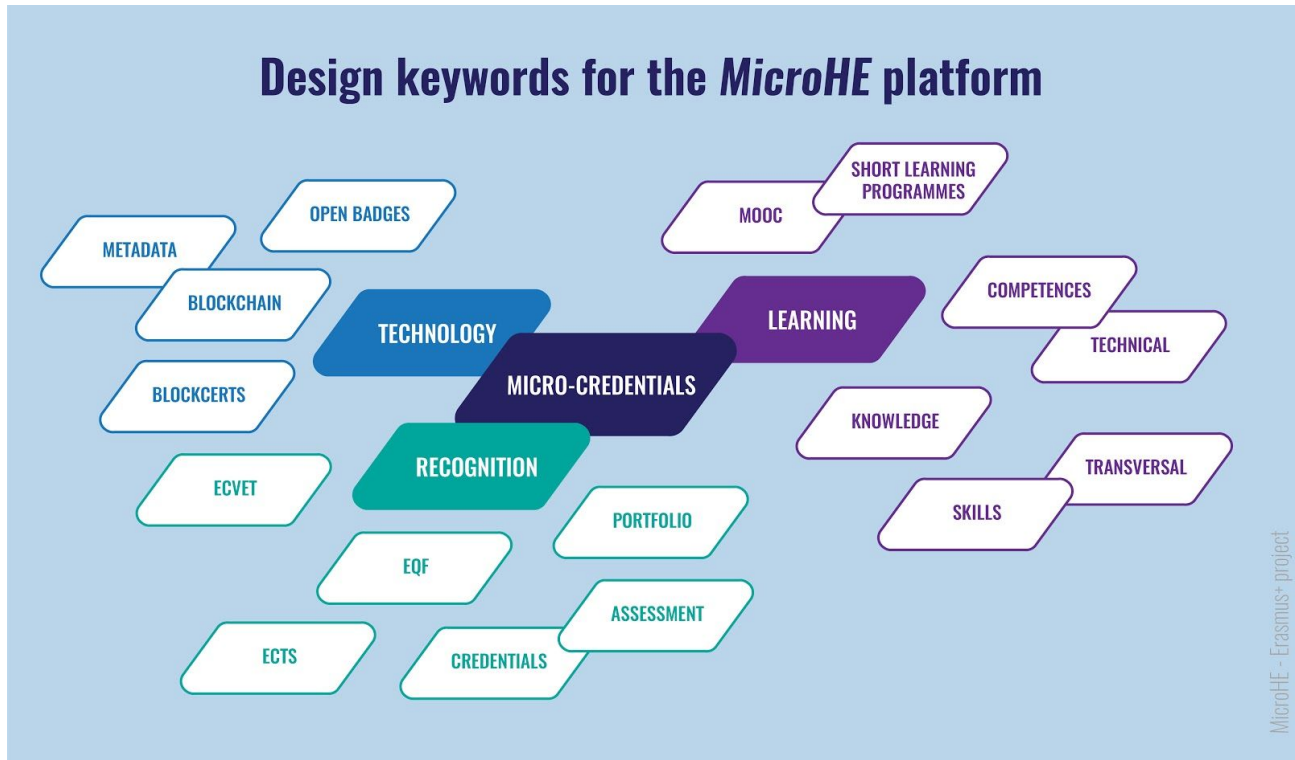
Design keywords for the *MicroHE* platform

OPEN BADGES

METADATA

BLOCKCHAIN

TECHNOLOGY

BLOCKCERTS

MICRO-CREDENTIALS

MOOC

SHORT LEARNING PROGRAMMES

LEARNING

COMPETENCES

TECHNICAL

KNOWLEDGE

TRANSVERSAL

SKILLS

RECOGNITION

ECVET

PORTFOLIO

EQF

ASSESSMENT

ECTS

CREDENTIALS

MicroHE - Erasmus+ project